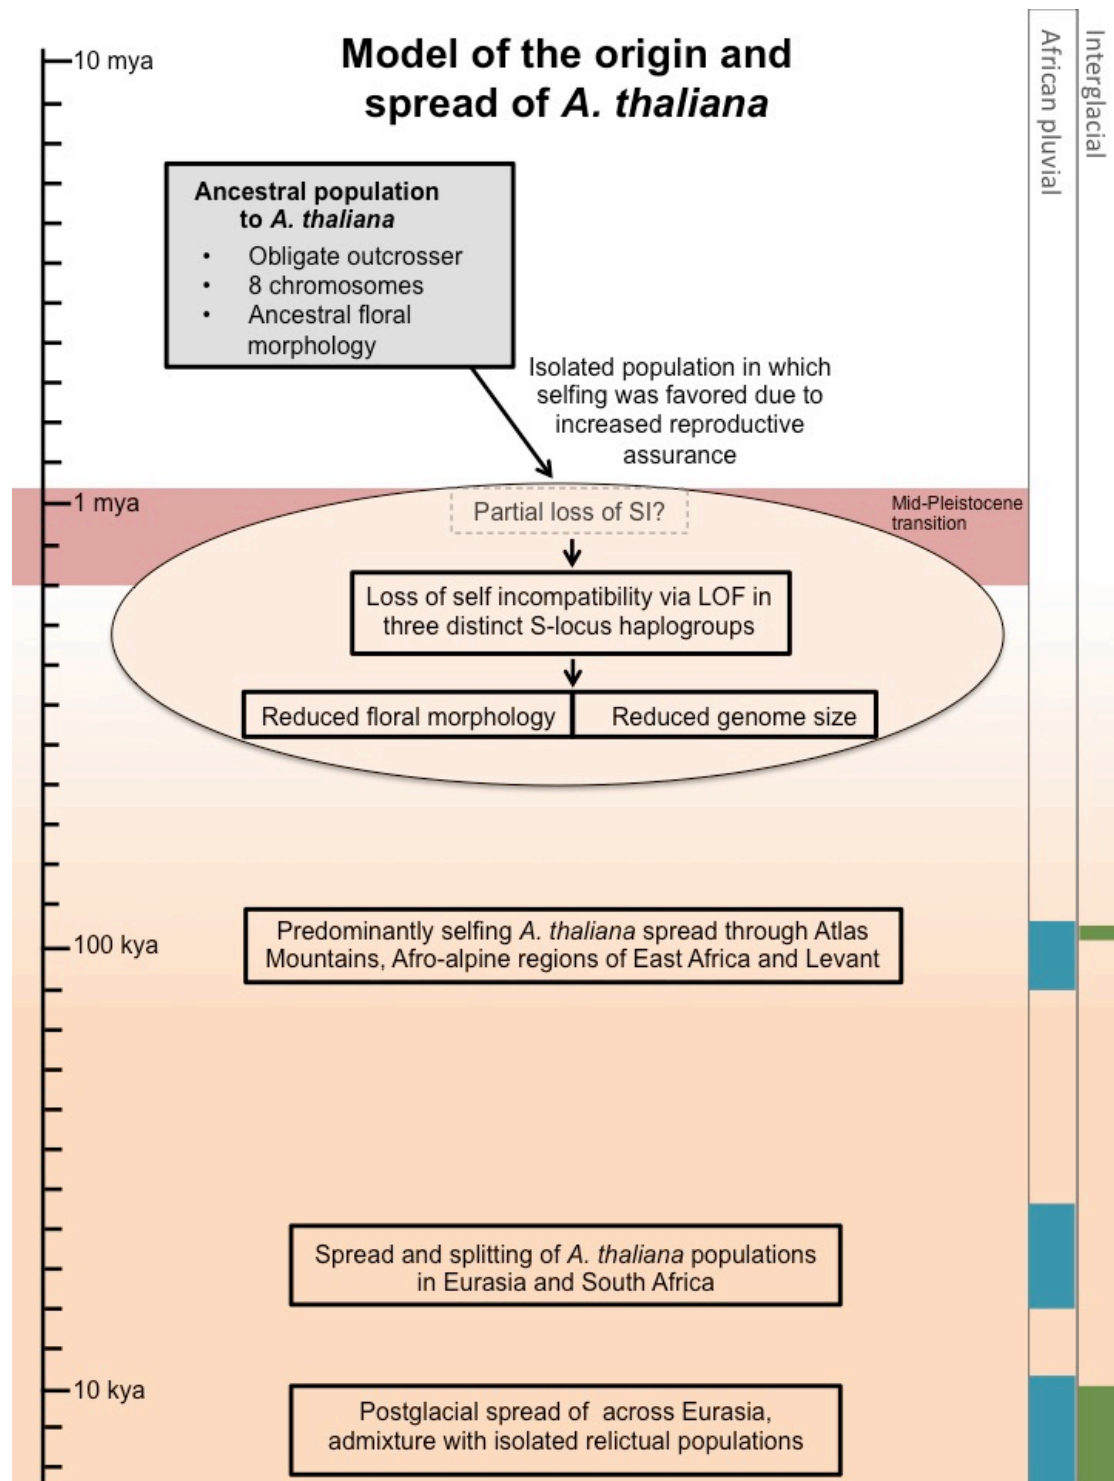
10 mya

Model of the origin and spread of *A. thaliana*

African pluvial

Interglacial

Ancestral population to *A. thaliana*
- Obligate outcrosser
- 8 chromosomes
- Ancestral floral morphology

Isolated population in which selfing was favored due to increased reproductive assurance

1 mya

Partial loss of SI?

Mid-Pleistocene transition

Loss of self incompatibility via LOF in three distinct S-locus haplogroups

Reduced floral morphology

Reduced genome size

100 kya

Predominantly selfing *A. thaliana* spread through Atlas Mountains, Afro-alpine regions of East Africa and Levant

Spread and splitting of *A. thaliana* populations in Eurasia and South Africa

10 kya

Postglacial spread of across Eurasia, admixture with isolated relictual populations